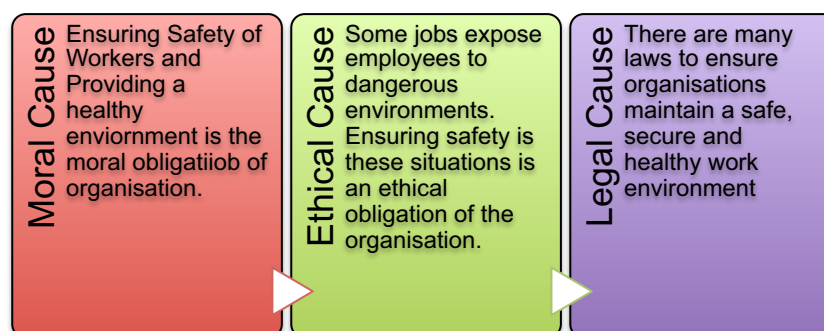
Moral Cause

Ensuring Safety of Workers and Providing a healthy enviornment is the moral obligatiiob of organisation.

Ethical Cause

Some jobs expose employees to dangerous environments. Ensuring safety is these situations is an ethical obligation of the organisation.

Legal Cause

There are many laws to ensure organisations maintain a safe, secure and healthy work environment